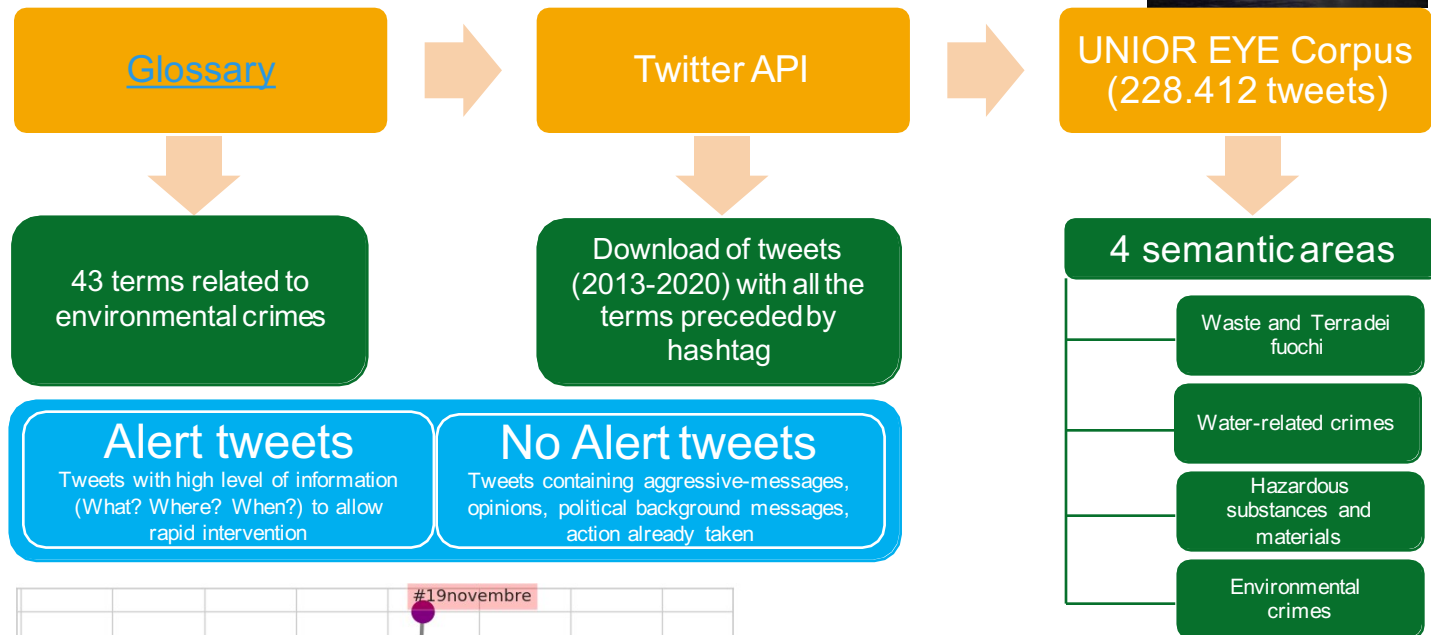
Glossary

Twitter API

UNIOR EYE Corpus (228.412 tweets)

43 terms related to environmental crimes

Download of tweets (2013-2020) with all the terms preceded by hashtag

4 semantic areas

Waste and Terradei fuochi

Water-related crimes

Hazardous substances and materials

Environmental crimes

Alert tweets
Tweets with high level of information (What? Where? When?) to allow rapid intervention

No Alert tweets
Tweets containing aggressive-messages, opinions, political background messages, action already taken

#19novembre